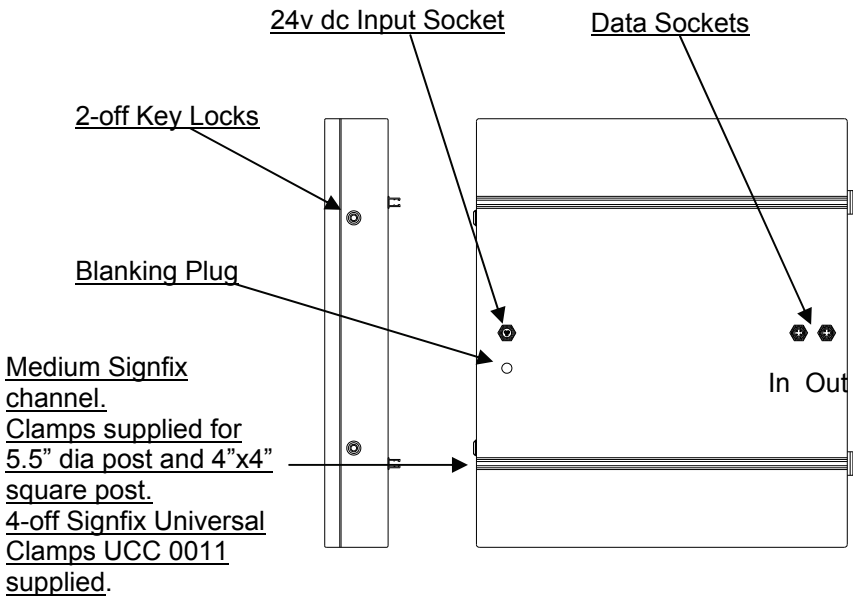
24v dc Input Socket

Data Sockets

2-off Key Locks

Blanking Plug

Medium Signfix channel. Clamps supplied for 5.5" dia post and 4"x4" square post. 4-off Signfix Universal Clamps UCC 0011 supplied.

In Out